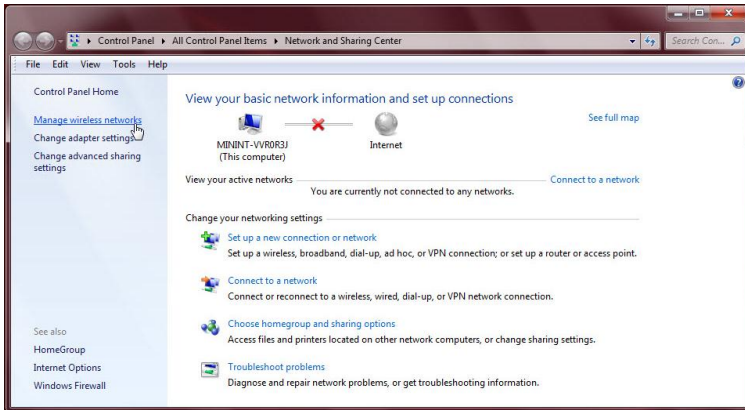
▸ Control Panel ▸ All Control Panel Items ▸ Network and Sharing Center

Search Con...

File Edit View Tools Help

Control Panel Home

Manage wireless networks

Change adapter settings

Change advanced sharing settings

View your basic network information and set up connections

See full map

MININT-VVR0R3J
(This computer)

Internet

View your active networks

Connect to a network

You are currently not connected to any networks.

Change your networking settings

Set up a new connection or network
Set up a wireless, broadband, dial-up, ad hoc, or VPN connection; or set up a router or access point.

Connect to a network
Connect or reconnect to a wireless, wired, dial-up, or VPN network connection.

Choose homegroup and sharing options
Access files and printers located on other network computers, or change sharing settings.

Troubleshoot problems
Diagnose and repair network problems, or get troubleshooting information.

See also

HomeGroup

Internet Options

Windows Firewall